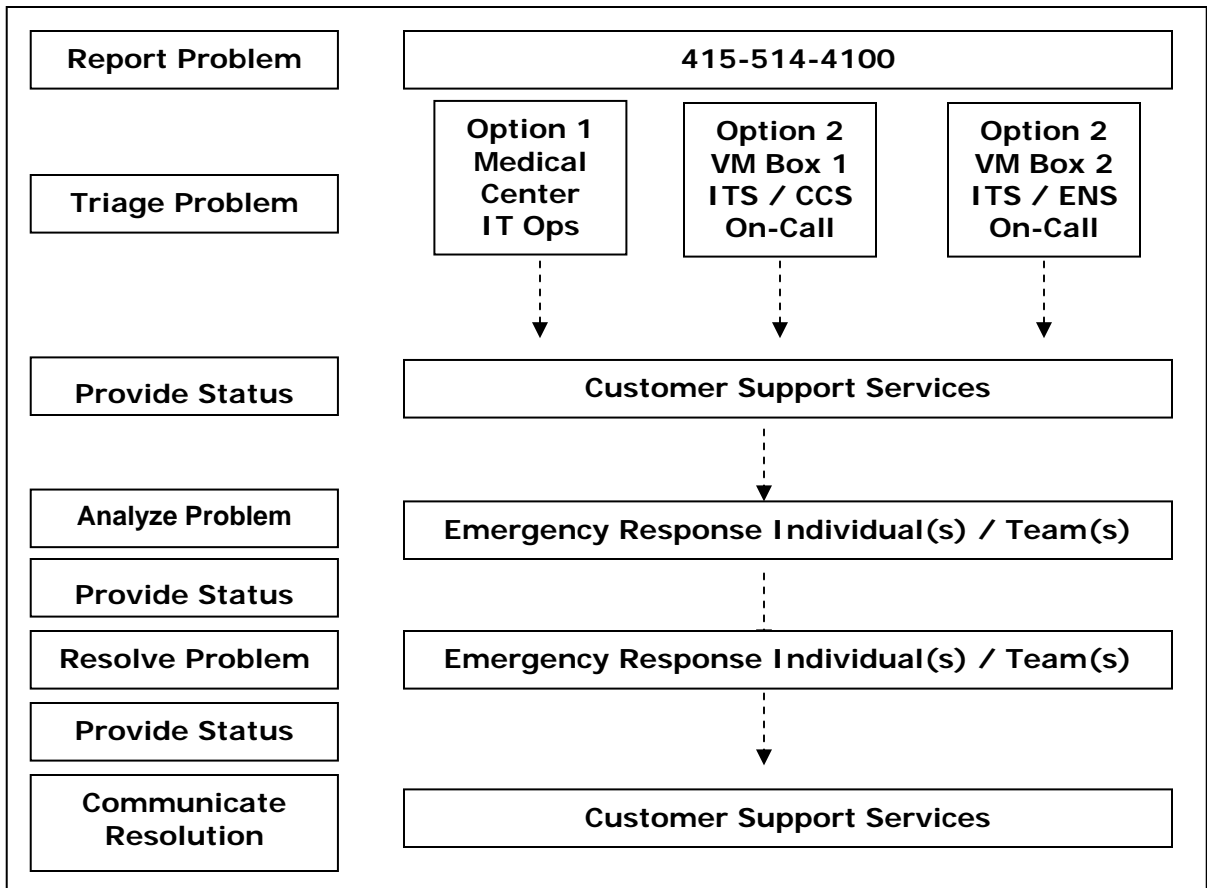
Report Problem

415-514-4100

Triage Problem

Option 1
Medical Center
IT Ops

Option 2
VM Box 1
ITS / CCS
On-Call

Option 2
VM Box 2
ITS / ENS
On-Call

Provide Status

Customer Support Services

Analyze Problem

Emergency Response Individual(s) / Team(s)

Provide Status

Resolve Problem

Emergency Response Individual(s) / Team(s)

Provide Status

Communicate Resolution

Customer Support Services